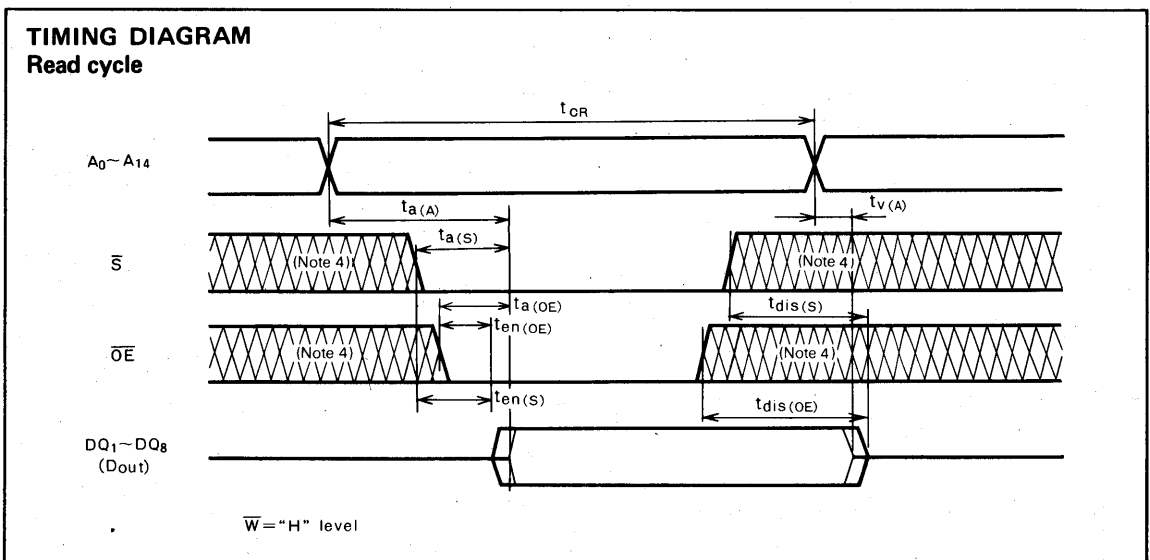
TIMING DIAGRAM
Read cycle

$t_{CR}$

$A_0 \sim A_{14}$

$t_{a(A)}$

$t_{v(A)}$

$t_{a(S)}$

$\overline{S}$

(Note 4)

(Note 4)

$t_{a(OE)}$

$t_{dis(S)}$

$t_{en(OE)}$

$\overline{OE}$

(Note 4)

(Note 4)

$t_{en(S)}$

$t_{dis(OE)}$

$DQ_1 \sim DQ_8$
(Dout)

$\overline{W}$="H" level